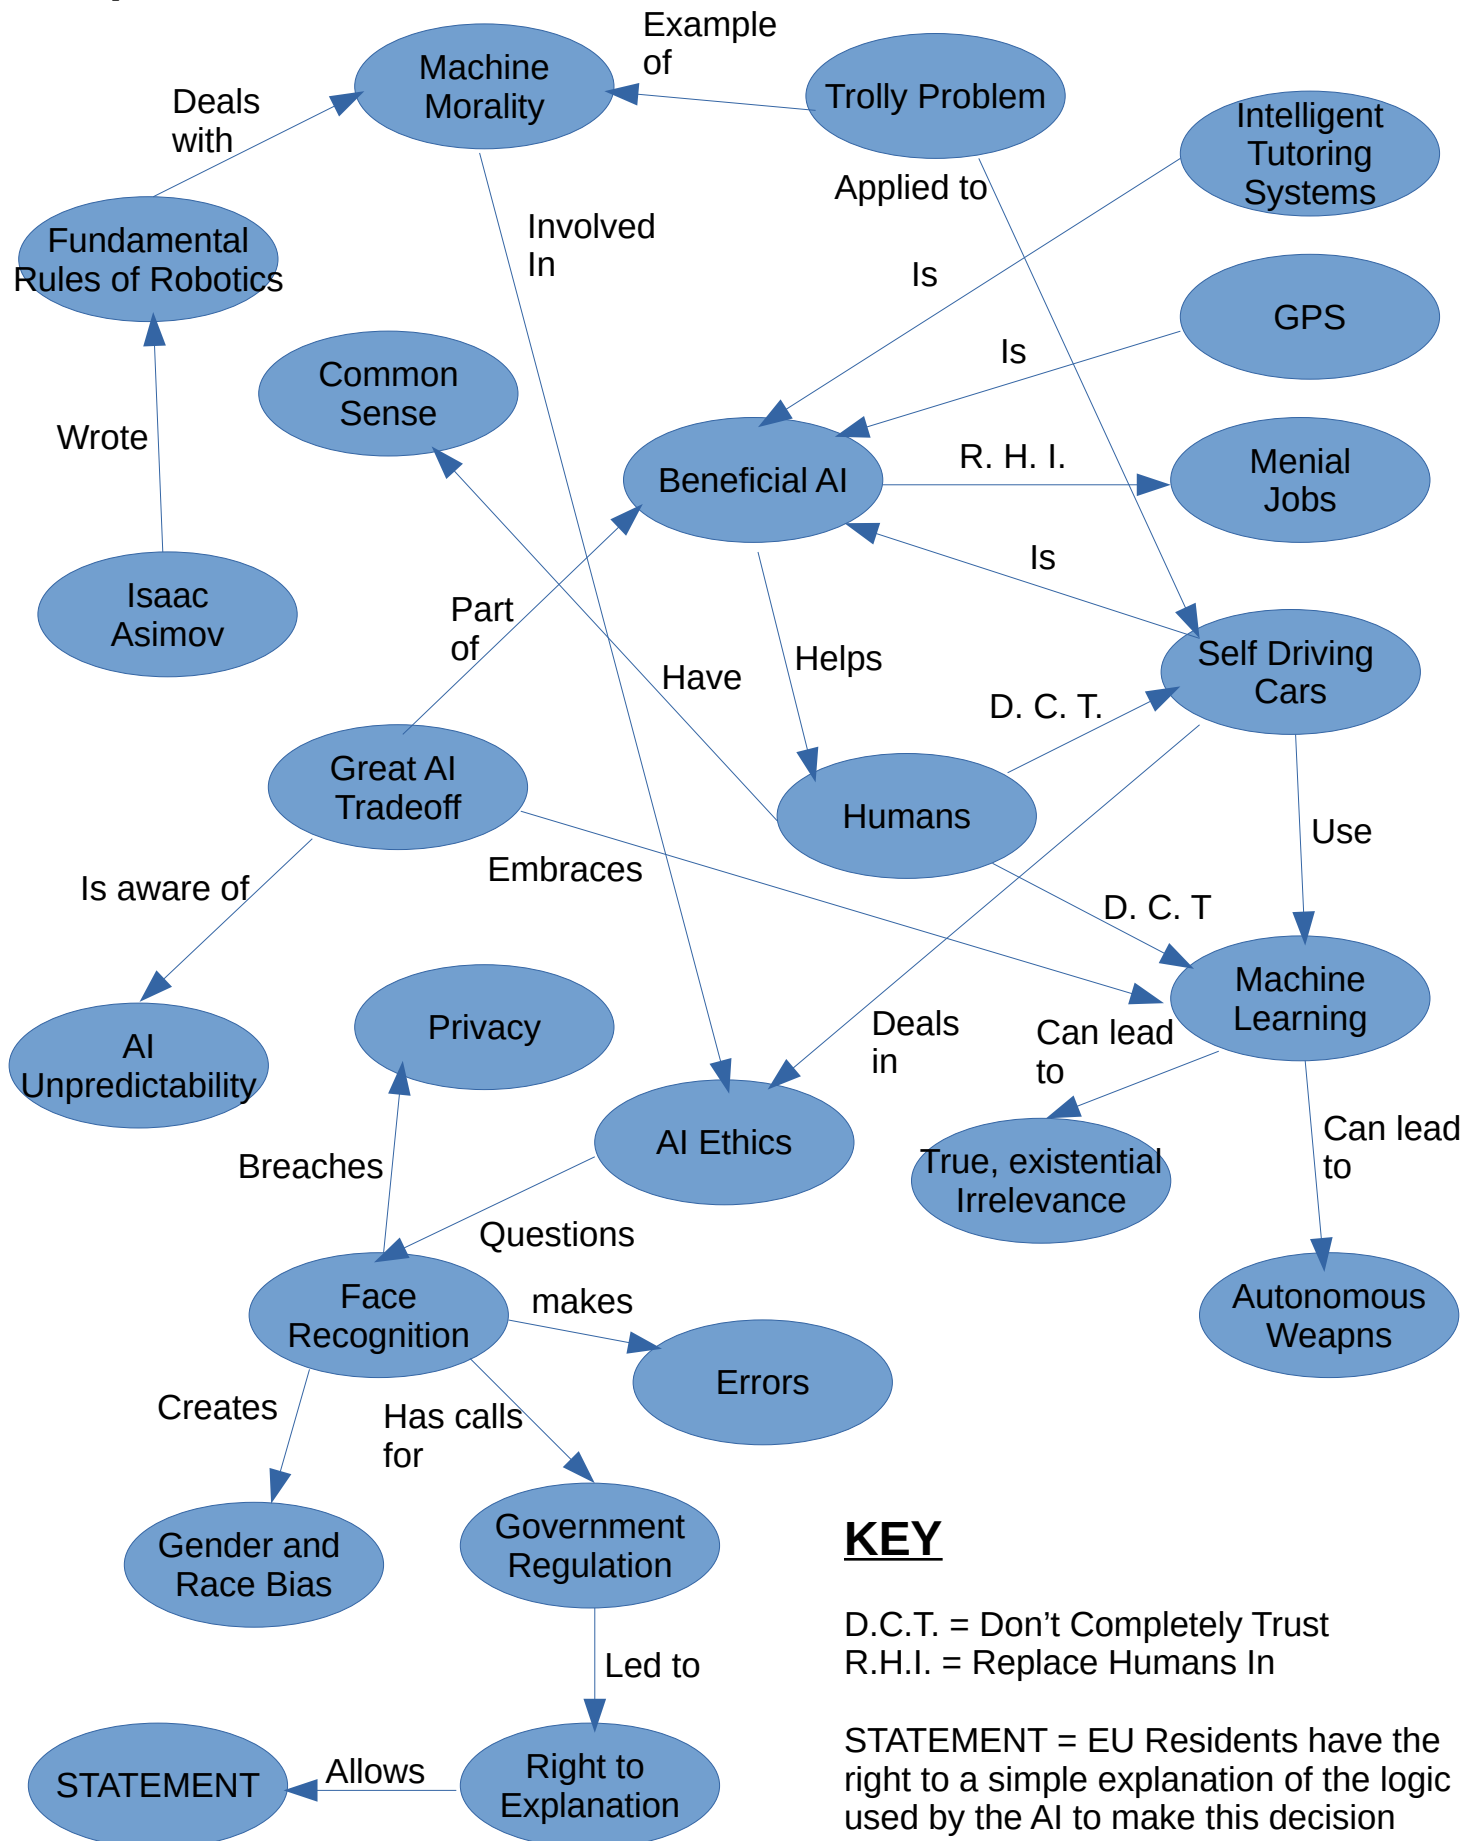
Machine Morality

Example of

Trolly Problem

Deals with

Intelligent Tutoring Systems

Applied to

Fundamental Rules of Robotics

Involved In

Is

GPS

Common Sense

Is

Wrote

Beneficial AI

R. H. I.

Menial Jobs

Isaac Asimov

Is

Part of

Helps

Self Driving Cars

Have

D. C. T.

Great AI Tradeoff

Humans

Use

Is aware of

Embraces

D. C. T

Machine Learning

Privacy

Deals in

Can lead to

AI Unpredictability

AI Ethics

True, existential Irrelevance

Can lead to

Breaches

Questions

Face Recognition

makes

Autonomous Weapns

Errors

Creates

Has calls for

Gender and Race Bias

Government Regulation

KEY

D.C.T. = Don’t Completely Trust
R.H.I. = Replace Humans In

Led to

STATEMENT = EU Residents have the right to a simple explanation of the logic used by the AI to make this decision

STATEMENT

Allows

Right to Explanation